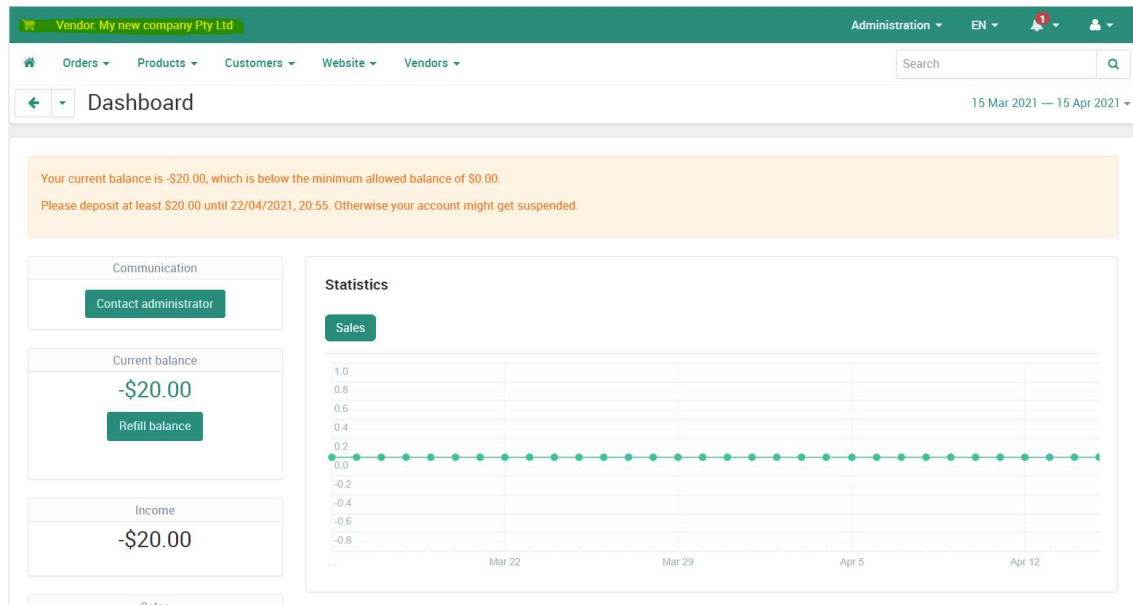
Vendor: My new company Pty Ltd

Administration ▾ EN ▾ 1 ▾ ▾

Orders ▾ Products ▾ Customers ▾ Website ▾ Vendors ▾

Search

Dashboard

15 Mar 2021 — 15 Apr 2021 ▾

Your current balance is -\$20.00, which is below the minimum allowed balance of \$0.00.

Please deposit at least \$20.00 until 22/04/2021, 20:55. Otherwise your account might get suspended.

Communication

Contact administrator

Current balance

-\$20.00

Refill balance

Income

-\$20.00

Statistics

Sales

1.0
0.8
0.6
0.4
0.2
0.0
-0.2
-0.4
-0.6
-0.8

...
Mar 22
Mar 29
Apr 5
Apr 12

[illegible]